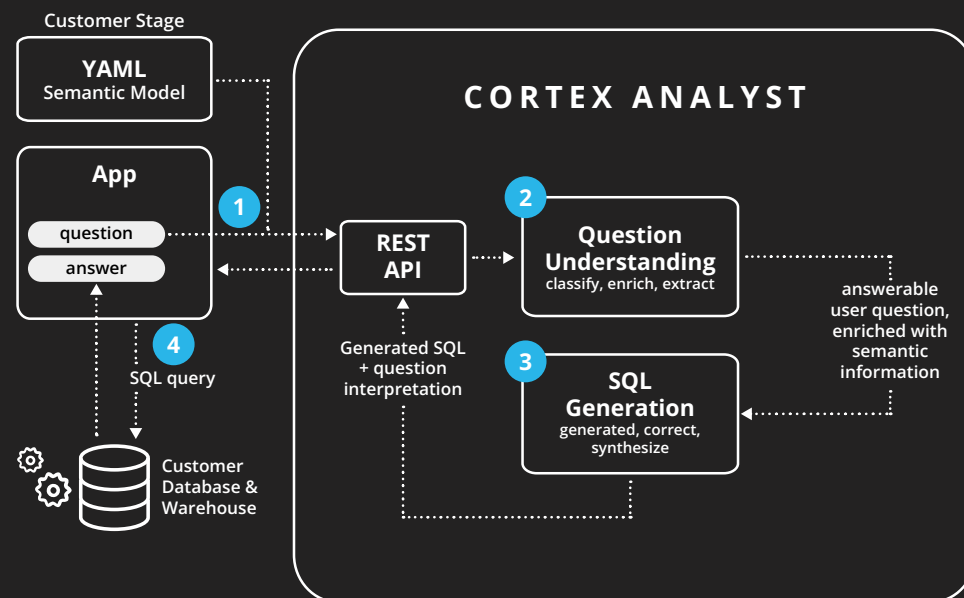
Customer Stage

YAML
Semantic Model

App

question

answer

1

4

SQL query

Customer Database & Warehouse

CORTEX ANALYST

REST API

2

Question Understanding
classify, enrich, extract

answerable user question, enriched with semantic information

3

SQL Generation
generated, correct, synthesize

Generated SQL + question interpretation